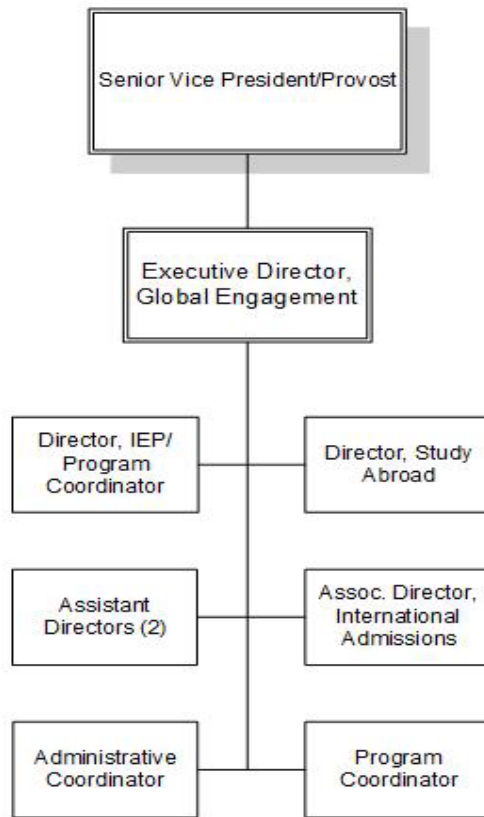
Senior Vice President/Provost

Executive Director, Global Engagement

Director, IEP/ Program Coordinator

Director, Study Abroad

Assistant Directors (2)

Assoc. Director, International Admissions

Administrative Coordinator

Program Coordinator